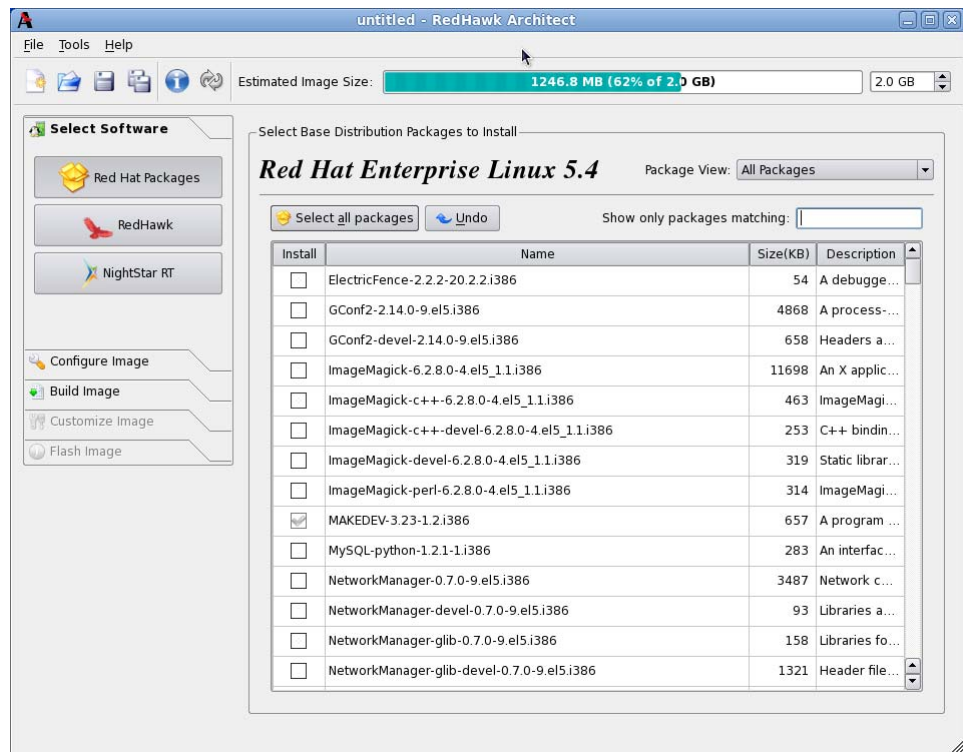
untitled - RedHawk Architect

File Tools Help

Estimated Image Size: 1246.8 MB (62% of 2.0 GB) 2.0 GB

Select Software

Red Hat Packages

RedHawk

NightStar RT

Configure Image

Build Image

Customize Image

Flash Image

Select Base Distribution Packages to Install

Red Hat Enterprise Linux 5.4

Package View: All Packages

Select all packages Undo Show only packages matching:

| Install | Name | Size(KB) | Description |
|---|---|---|---|
| ☐ | ElectricFence-2.2.2-20.2.2.i386 | 54 | A debugge... |
| ☐ | GConf2-2.14.0-9.el5.i386 | 4868 | A process-... |
| ☐ | GConf2-devel-2.14.0-9.el5.i386 | 658 | Headers a... |
| ☐ | ImageMagick-6.2.8.0-4.el5_1.1.i386 | 11698 | An X applic... |
| ☐ | ImageMagick-c++-6.2.8.0-4.el5_1.1.i386 | 463 | ImageMagi... |
| ☐ | ImageMagick-c++-devel-6.2.8.0-4.el5_1.1.i386 | 253 | C++ bindin... |
| ☐ | ImageMagick-devel-6.2.8.0-4.el5_1.1.i386 | 319 | Static librar... |
| ☐ | ImageMagick-perl-6.2.8.0-4.el5_1.1.i386 | 314 | ImageMagi... |
| ☑ | MAKEDEV-3.23-1.2.i386 | 657 | A program ... |
| ☐ | MySQL-python-1.2.1-1.i386 | 283 | An interfac... |
| ☐ | NetworkManager-0.7.0-9.el5.i386 | 3487 | Network c... |
| ☐ | NetworkManager-devel-0.7.0-9.el5.i386 | 93 | Libraries a... |
| ☐ | NetworkManager-glib-0.7.0-9.el5.i386 | 158 | Libraries fo... |
| ☐ | NetworkManager-glib-devel-0.7.0-9.el5.i386 | 1321 | Header file... |